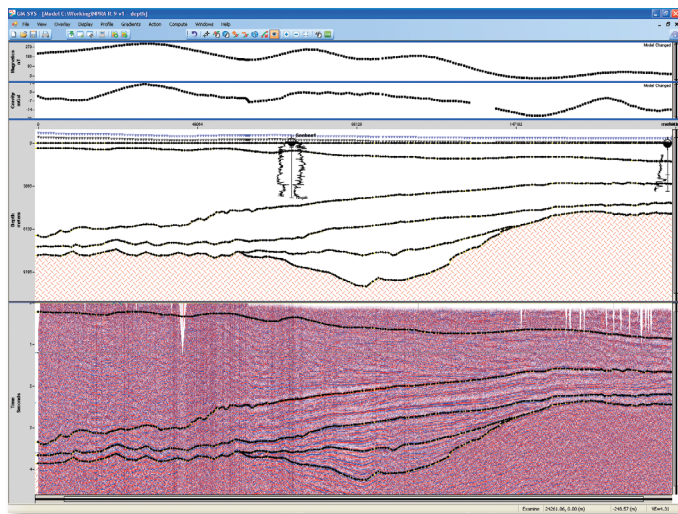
GM-SYS - [Model:C:\Working\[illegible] - depth]

File View Overlay Display Profile Gradients Action Compute Windows Help

Magnetics nT

Model Changed

Gravity mGal

Model Changed

0

49084

98120

147182

Depth metres

Time Seconds

Examine 24261.86, 0.00 (m) -248.57 (m) VE=0.31